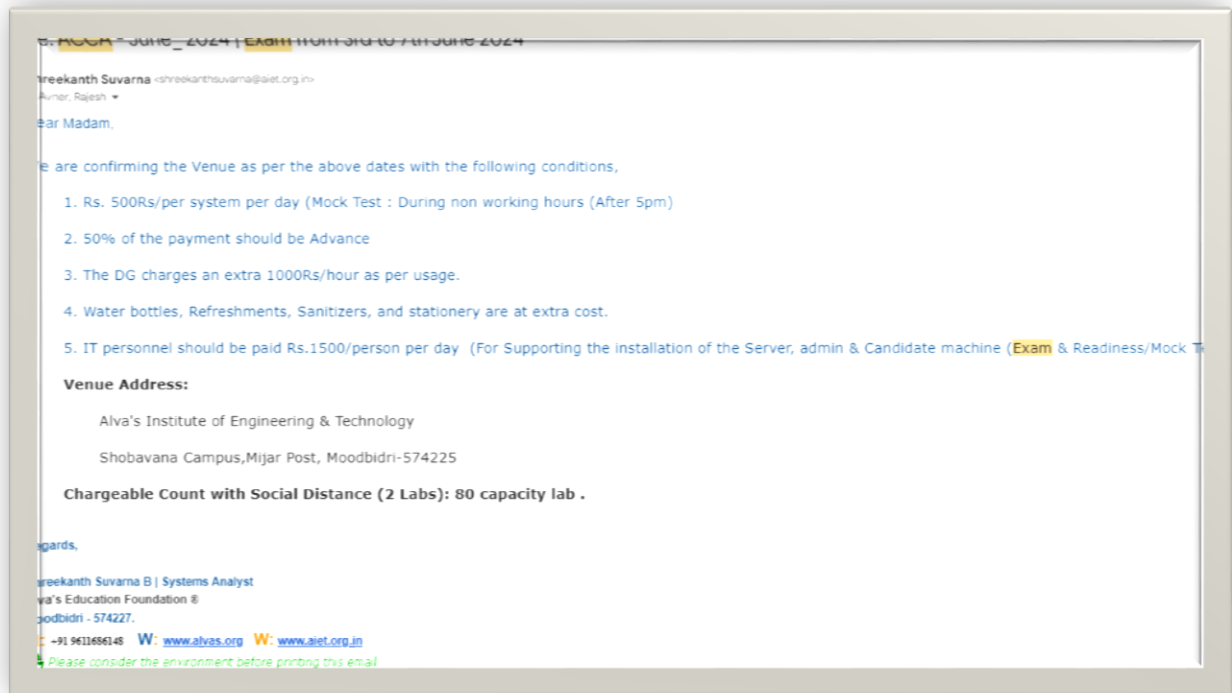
e: ACCA - June_2024 | Exam from 3rd to 7th June 2024

hreekanth Suvarna <shreekanthsuvarna@aiet.org.in>
Awner, Rajesh

ear Madam,

e are confirming the Venue as per the above dates with the following conditions,

1. Rs. 500Rs/per system per day (Mock Test : During non working hours (After 5pm)

2. 50% of the payment should be Advance

3. The DG charges an extra 1000Rs/hour as per usage.

4. Water bottles, Refreshments, Sanitizers, and stationery are at extra cost.

5. IT personnel should be paid Rs.1500/person per day (For Supporting the installation of the Server, admin & Candidate machine (Exam & Readiness/Mock T

Venue Address:

Alva's Institute of Engineering & Technology

Shobavana Campus,Mijar Post, Moodbidri-574225

Chargeable Count with Social Distance (2 Labs): 80 capacity lab .

egards,

hreekanth Suvarna B | Systems Analyst
va's Education Foundation ®
oodbidri - 574227.
: +91 9611686148 W: www.alvas.org W: www.aiet.org.in
Please consider the environment before printing this email